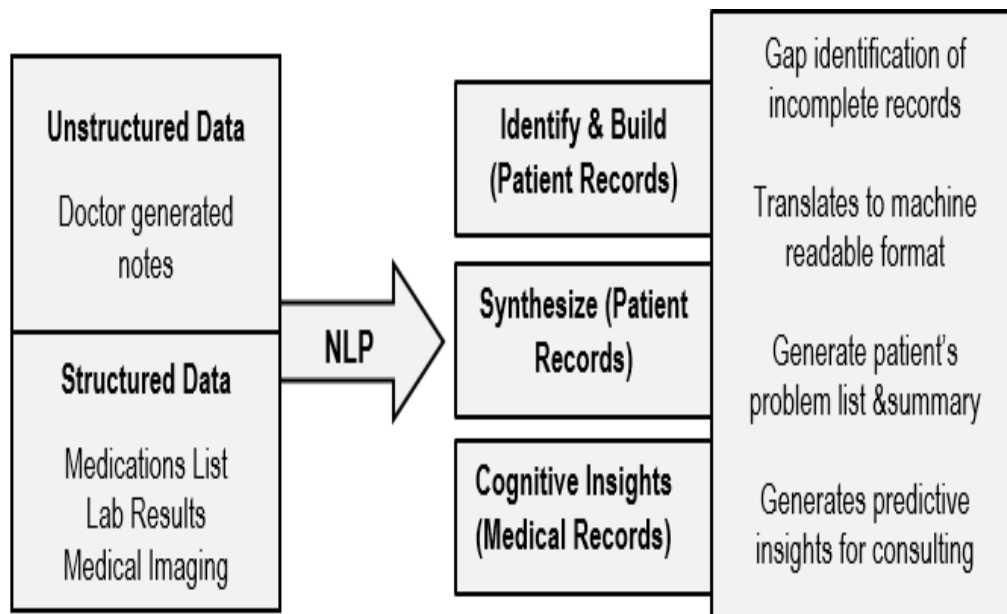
Unstructured Data

Doctor generated notes

Structured Data

Medications List
Lab Results
Medical Imaging

NLP

Identify & Build (Patient Records)

Synthesize (Patient Records)

Cognitive Insights (Medical Records)

Gap identification of incomplete records

Translates to machine readable format

Generate patient's problem list &summary

Generates predictive insights for consulting